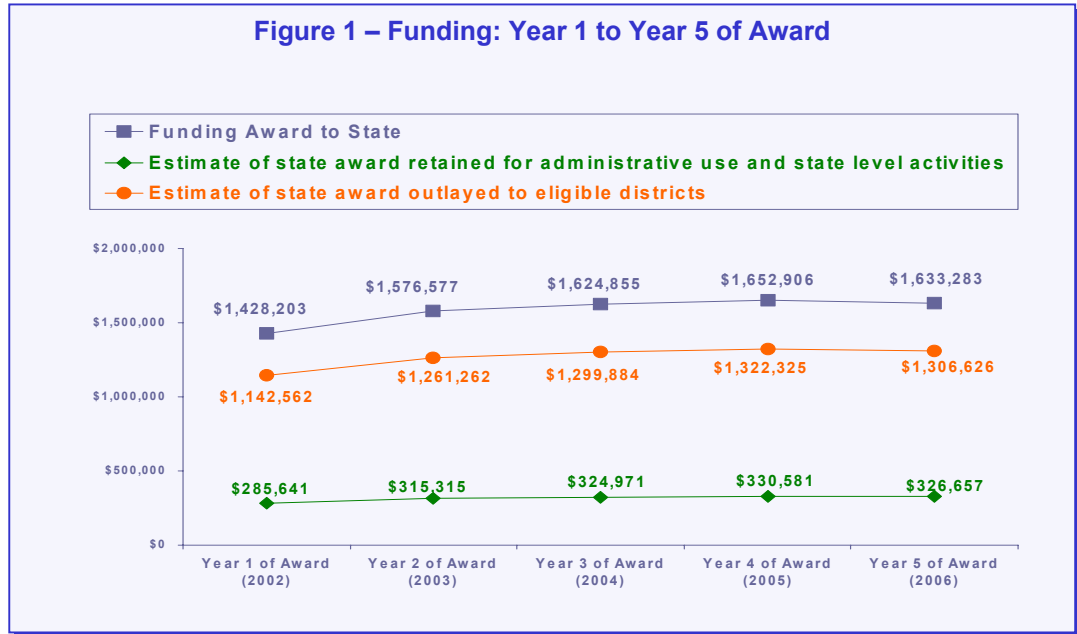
Figure 1 – Funding: Year 1 to Year 5 of Award

Funding Award to State
Estimate of state award retained for administrative use and state level activities
Estimate of state award outlayed to eligible districts

$2,000,000
$1,500,000
$1,000,000
$500,000
$0

$1,428,203
$1,576,577
$1,624,855
$1,652,906
$1,633,283

$1,142,562
$1,261,262
$1,299,884
$1,322,325
$1,306,626

$285,641
$315,315
$324,971
$330,581
$326,657

Year 1 of Award (2002)
Year 2 of Award (2003)
Year 3 of Award (2004)
Year 4 of Award (2005)
Year 5 of Award (2006)